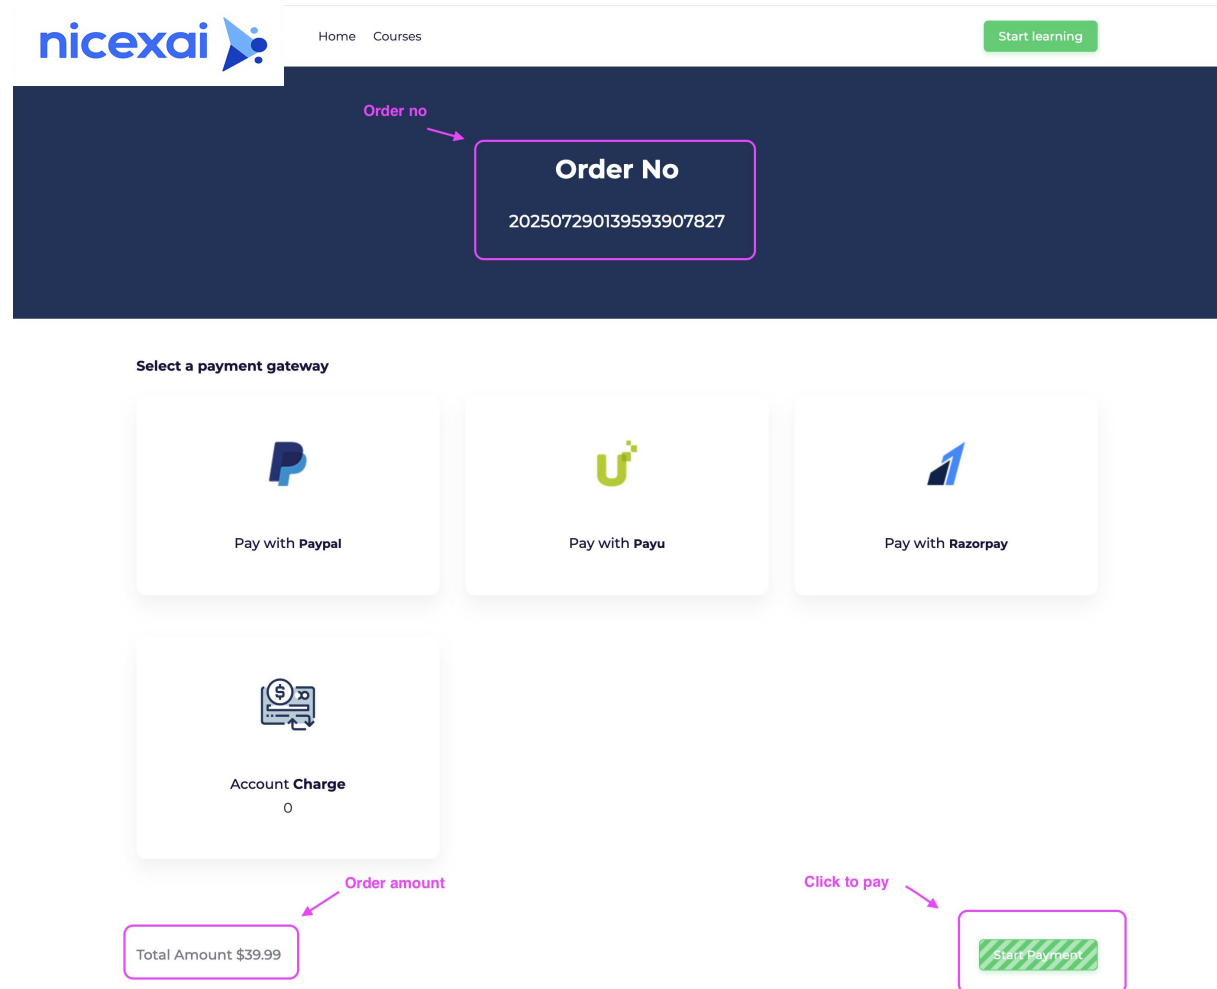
nicexai

Home Courses

Start learning

Order no

Order No

20250729013959390782 7

Select a payment gateway

Pay with Paypal

Pay with Payu

Pay with Razorpay

Account Charge
0

Order amount

Click to pay

Total Amount $39.99

Start Payment